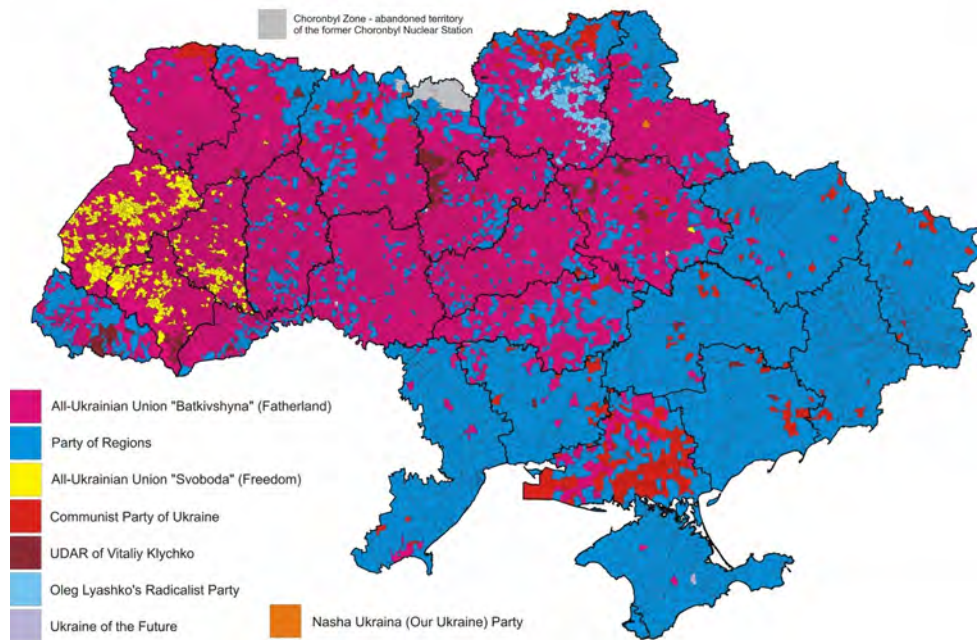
Choronbyl Zone - abandoned territory of the former Choronbyl Nuclear Station

All-Ukrainian Union "Batkivshyna" (Fatherland)

Party of Regions

All-Ukrainian Union "Svoboda" (Freedom)

Communist Party of Ukraine

UDAR of Vitaliy Klychko

Oleg Lyashko's Radicalist Party

Ukraine of the Future

Nasha Ukraina (Our Ukraine) Party